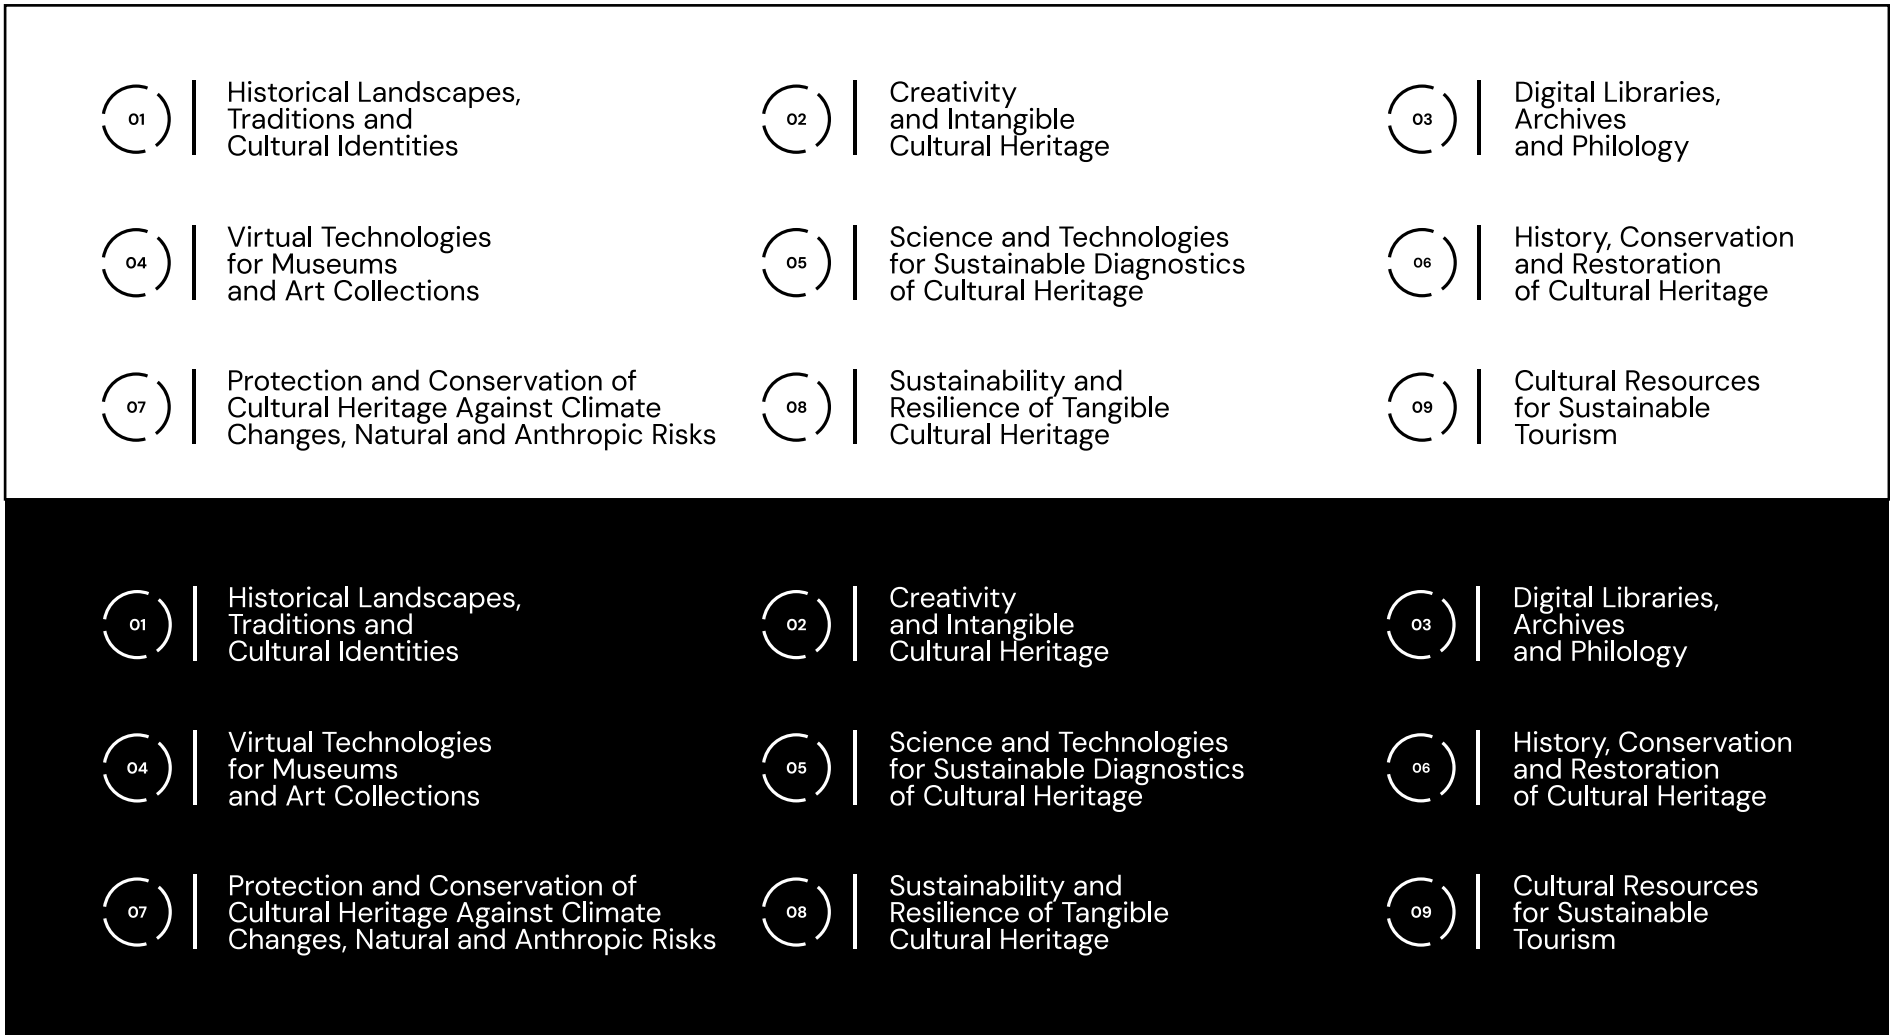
01 Historical Landscapes, Traditions and Cultural Identities

02 Creativity and Intangible Cultural Heritage

03 Digital Libraries, Archives and Philology

04 Virtual Technologies for Museums and Art Collections

05 Science and Technologies for Sustainable Diagnostics of Cultural Heritage

06 History, Conservation and Restoration of Cultural Heritage

07 Protection and Conservation of Cultural Heritage Against Climate Changes, Natural and Anthropic Risks

08 Sustainability and Resilience of Tangible Cultural Heritage

09 Cultural Resources for Sustainable Tourism

01 Historical Landscapes, Traditions and Cultural Identities

02 Creativity and Intangible Cultural Heritage

03 Digital Libraries, Archives and Philology

04 Virtual Technologies for Museums and Art Collections

05 Science and Technologies for Sustainable Diagnostics of Cultural Heritage

06 History, Conservation and Restoration of Cultural Heritage

07 Protection and Conservation of Cultural Heritage Against Climate Changes, Natural and Anthropic Risks

08 Sustainability and Resilience of Tangible Cultural Heritage

09 Cultural Resources for Sustainable Tourism